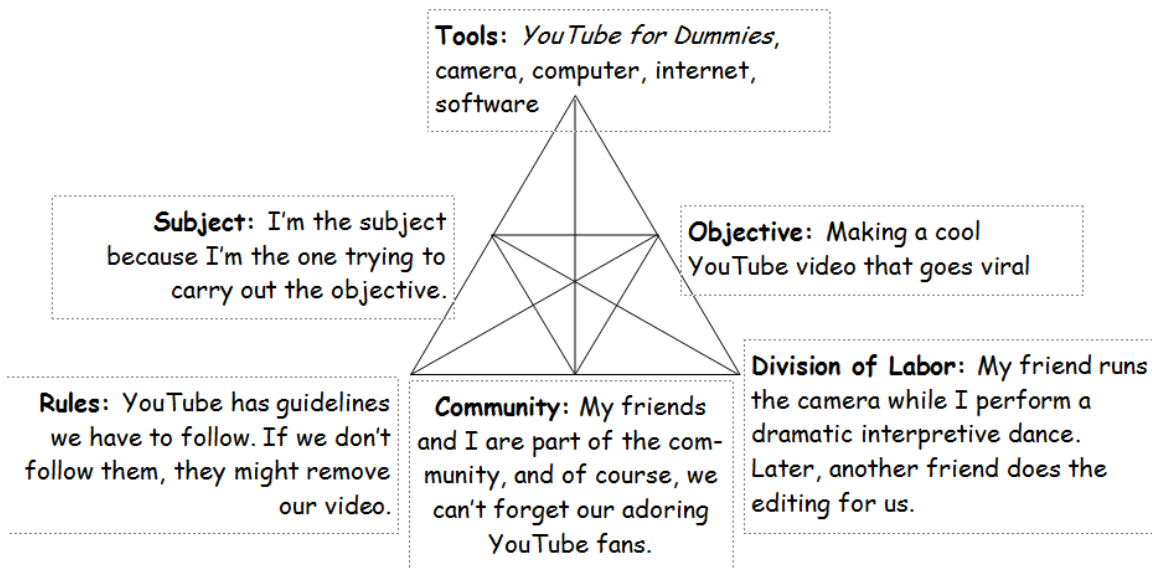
**Tools:** *YouTube for Dummies*, camera, computer, internet, software

**Subject:** I'm the subject because I'm the one trying to carry out the objective.

**Objective:** Making a cool YouTube video that goes viral

**Rules:** YouTube has guidelines we have to follow. If we don't follow them, they might remove our video.

**Community:** My friends and I are part of the community, and of course, we can't forget our adoring YouTube fans.

**Division of Labor:** My friend runs the camera while I perform a dramatic interpretive dance. Later, another friend does the editing for us.